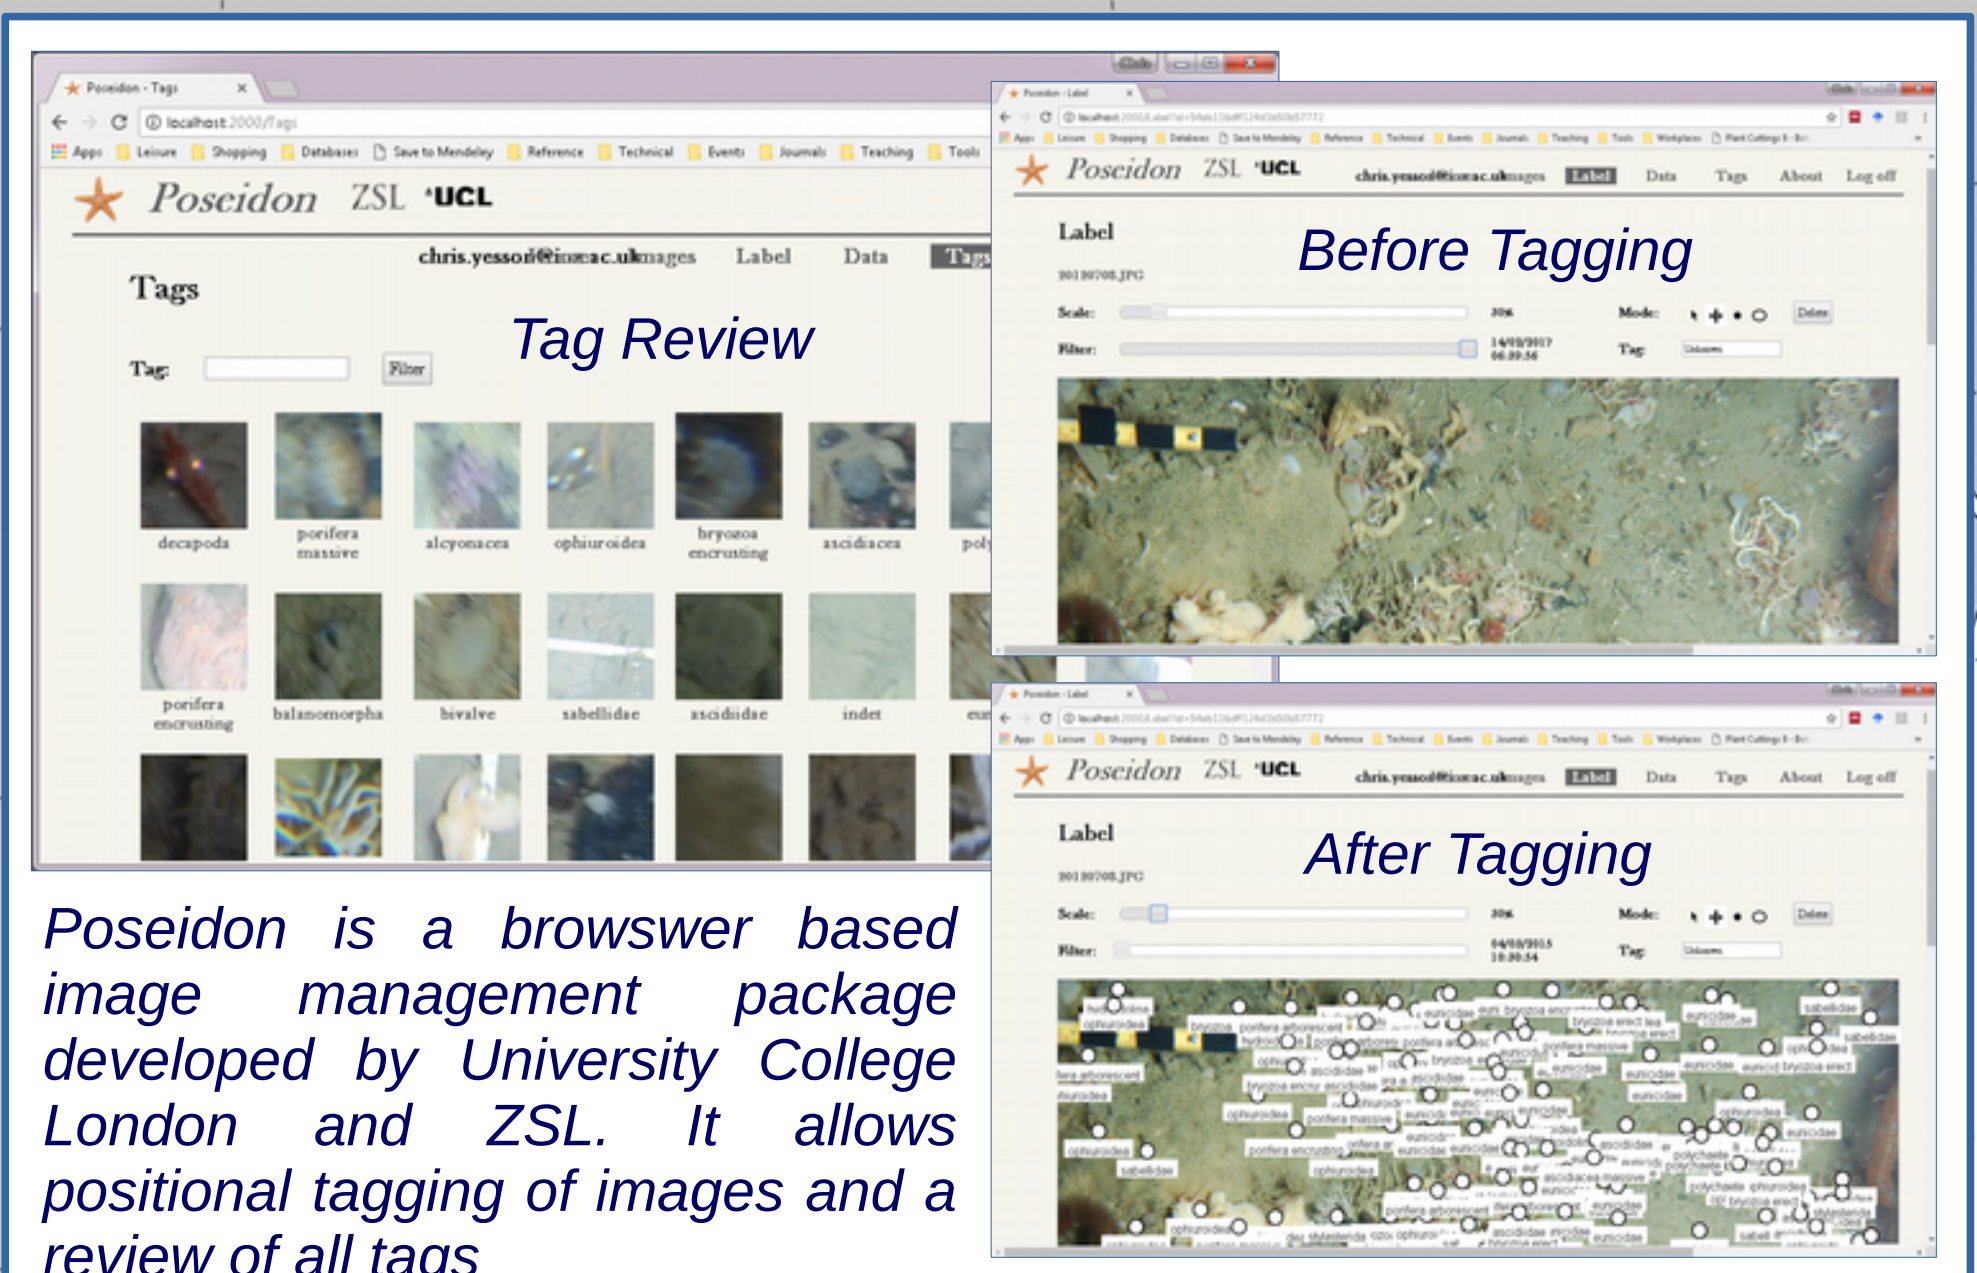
Poseidon - Tags

localhost:2000/Tags

Apps Leisure Shopping Databases Save to Mendeley Reference Technical Events Journals Teaching Tools

Poseidon ZSL UCL

chris.yesson@ioz.ac.uk Images Label Data Tags

Tags

Tag Review

Tag: Filter

decapoda porifera massive alcyonacea ophiuroidea bryozoa encrusting ascidiacea pol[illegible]

porifera encrusting balanomorpha bivalve sabellidae ascidiidae indet eu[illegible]

Poseidon - Label

localhost

Poseidon ZSL UCL

chris.yesson@ioz.ac.uk Images Label Data Tags About Log off

Label

Before Tagging

20130708.JPG

Scale: 306 Mode: Delete

Filter: 14/02/2017 06:30:56 Tag: Unknown

Poseidon - Label

Poseidon ZSL UCL

chris.yesson@ioz.ac.uk Images Label Data Tags About Log off

Label

After Tagging

20130708.JPG

Scale: 306 Mode: Delete

Filter: 04/03/2015 10:30:54 Tag: Unknown

Poseidon is a browswer based image management package developed by University College London and ZSL. It allows positional tagging of images and a review of all tags